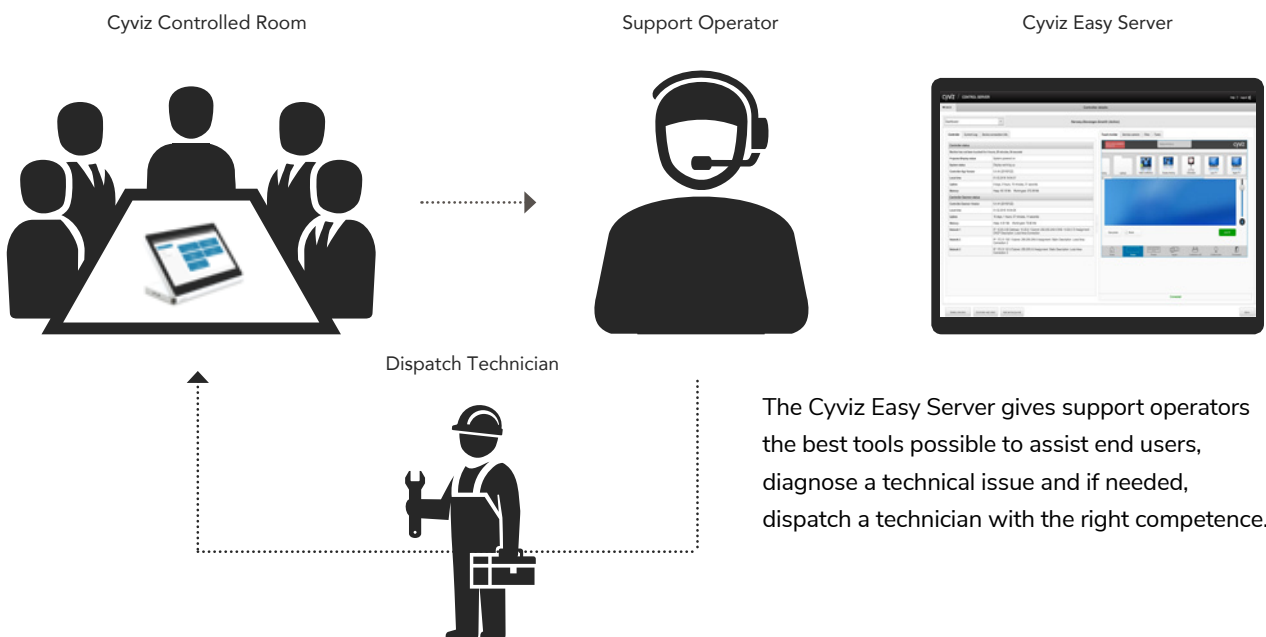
Cyviz Controlled Room

Support Operator

Cyviz Easy Server

Dispatch Technician

The Cyviz Easy Server gives support operators the best tools possible to assist end users, diagnose a technical issue and if needed, dispatch a technician with the right competence.